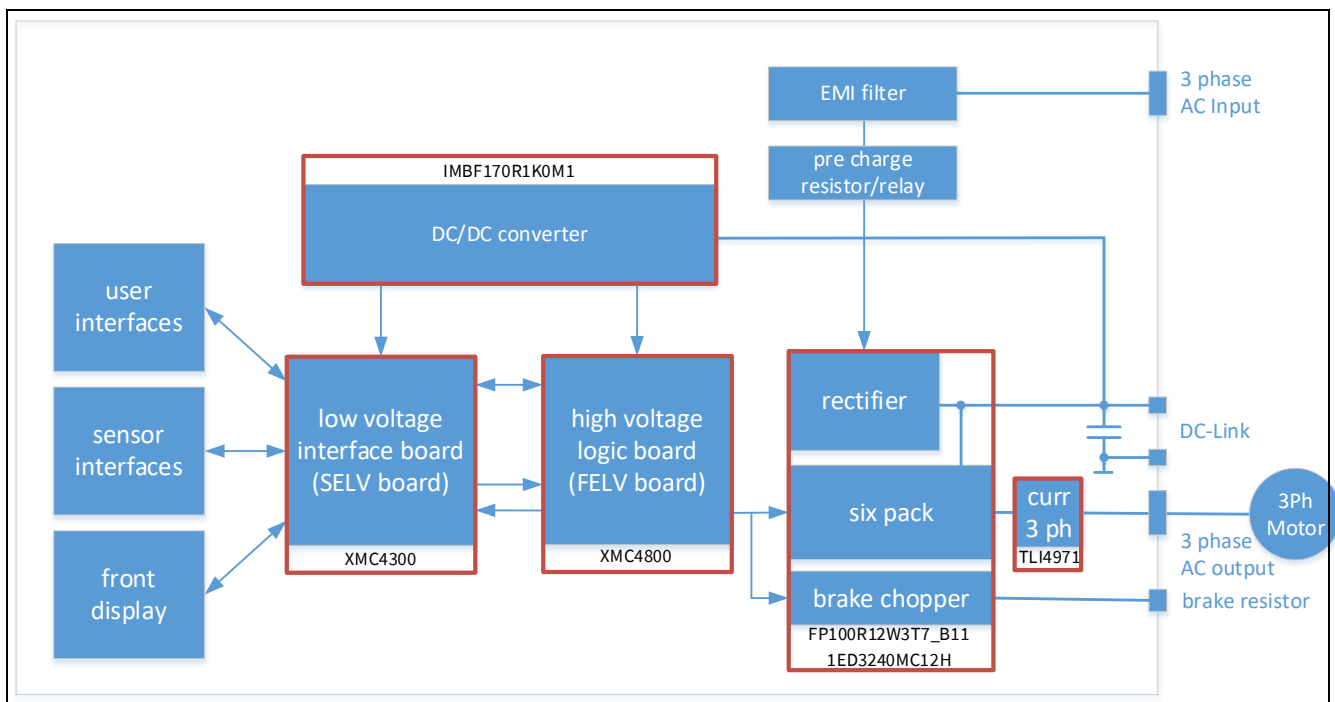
EMI filter

3 phase
AC Input

IMBF170R1K0M1

pre charge
resistor/relay

DC/DC converter

user
interfaces

sensor
interfaces

front
display

low voltage
interface board
(SELV board)

XMC4300

high voltage
logic board
(FELV board)

XMC4800

rectifier

six pack

brake chopper

FP100R12W3T7_B11

1ED3240MC12H

curr
3 ph

TLI4971

DC-Link

3Ph
Motor

3 phase
AC output

brake resistor